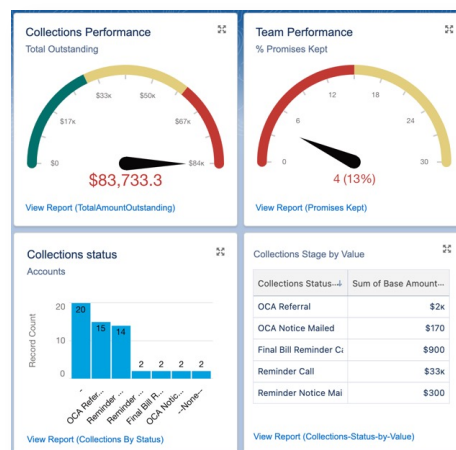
Collections Performance
Total Outstanding

$0
$17K
$33K
$50K
$67K
$84K

$83,733.3

View Report (TotalAmountOutstanding)

Team Performance
% Promises Kept

0
6
12
18
24
30

4 (13%)

View Report (Promises Kept)

Collections status
Accounts

Record Count
20
10
0

20
15
14
2
2
2
2

-
OCA Refer...
Reminder ...
Reminder ...
Final Bill R...
OCA Notic...
--None--

View Report (Collections By Status)

Collections Stage by Value

| Collections Status | Sum of Base Amount... |
|---|---|
| OCA Referral | $2K |
| OCA Notice Mailed | $170 |
| Final Bill Reminder Ca | $900 |
| Reminder Call | $33K |
| Reminder Notice Mai | $300 |

View Report (Collections-Status-by-Value)